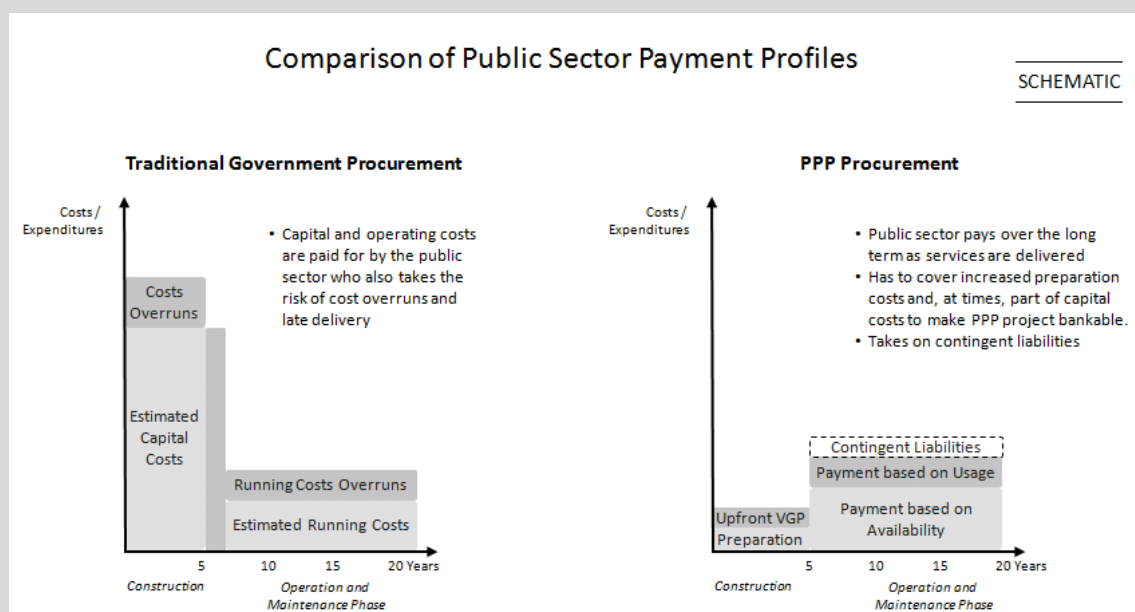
Comparison of Public Sector Payment Profiles

SCHEMATIC

Traditional Government Procurement

Costs / Expenditures

• Capital and operating costs are paid for by the public sector who also takes the risk of cost overruns and late delivery

Costs Overruns

Estimated Capital Costs

Running Costs Overruns

Estimated Running Costs

5 10 15 20 Years

Construction

Operation and Maintenance Phase

PPP Procurement

Costs / Expenditures

• Public sector pays over the long term as services are delivered
• Has to cover increased preparation costs and, at times, part of capital costs to make PPP project bankable.
• Takes on contingent liabilities

Contingent Liabilities

Payment based on Usage

Payment based on Availability

Upfront VGP Preparation

5 10 15 20 Years

Construction

Operation and Maintenance Phase